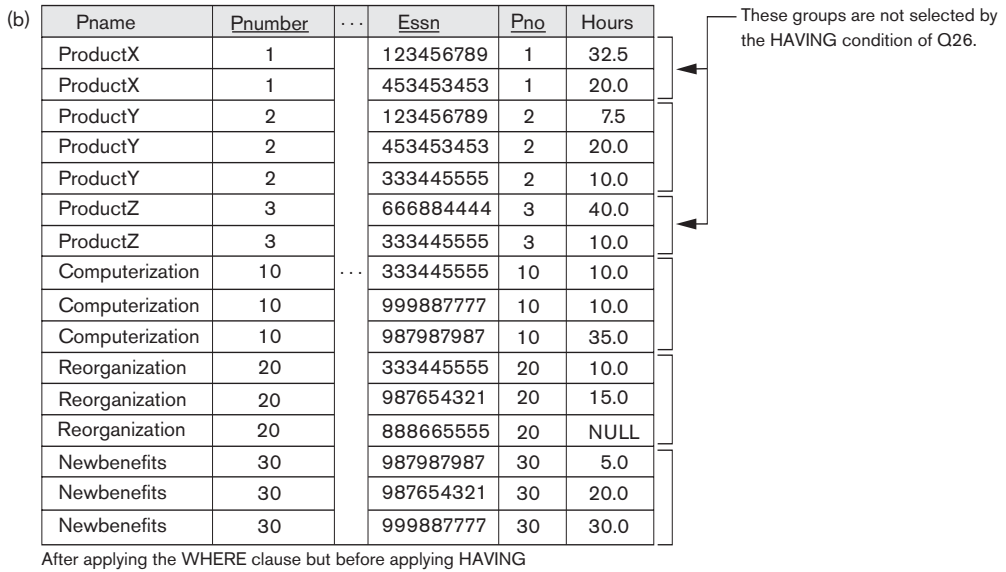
(b)

| Pname | Pnumber | . . . | Essn | Pno | Hours |
|---|---|---|---|---|---|
| ProductX | 1 | | 123456789 | 1 | 32.5 |
| ProductX | 1 | | 453453453 | 1 | 20.0 |
| ProductY | 2 | | 123456789 | 2 | 7.5 |
| ProductY | 2 | | 453453453 | 2 | 20.0 |
| ProductY | 2 | | 333445555 | 2 | 10.0 |
| ProductZ | 3 | | 666884444 | 3 | 40.0 |
| ProductZ | 3 | | 333445555 | 3 | 10.0 |
| Computerization | 10 | . . . | 333445555 | 10 | 10.0 |
| Computerization | 10 | | 999887777 | 10 | 10.0 |
| Computerization | 10 | | 987987987 | 10 | 35.0 |
| Reorganization | 20 | | 333445555 | 20 | 10.0 |
| Reorganization | 20 | | 987654321 | 20 | 15.0 |
| Reorganization | 20 | | 888665555 | 20 | NULL |
| Newbenefits | 30 | | 987987987 | 30 | 5.0 |
| Newbenefits | 30 | | 987654321 | 30 | 20.0 |
| Newbenefits | 30 | | 999887777 | 30 | 30.0 |

These groups are not selected by the HAVING condition of Q26.

After applying the WHERE clause but before applying HAVING